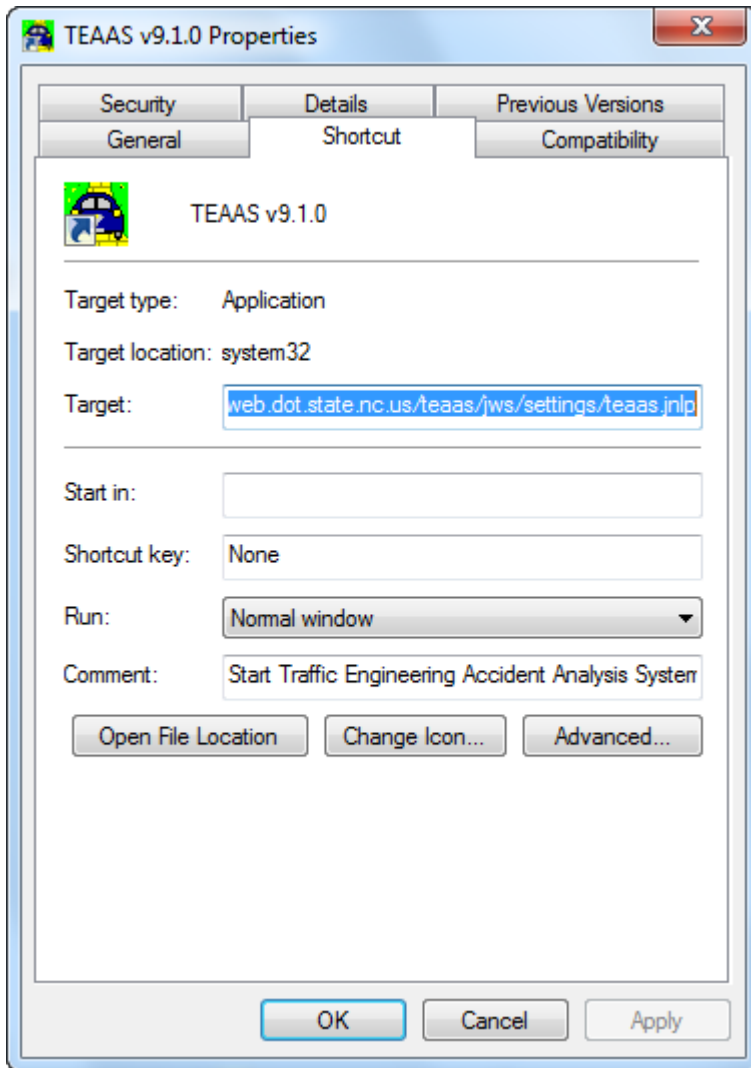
TEAAS v9.1.0 Properties

Security | Details | Previous Versions
General | Shortcut | Compatibility

TEAAS v9.1.0

Target type: Application

Target location: system32

Target: web.dot.state.nc.us/teaas/jws/settings/teaas.jnlp

Start in:

Shortcut key: None

Run: Normal window

Comment: Start Traffic Engineering Accident Analysis Systen

Open File Location | Change Icon... | Advanced...

OK | Cancel | Apply